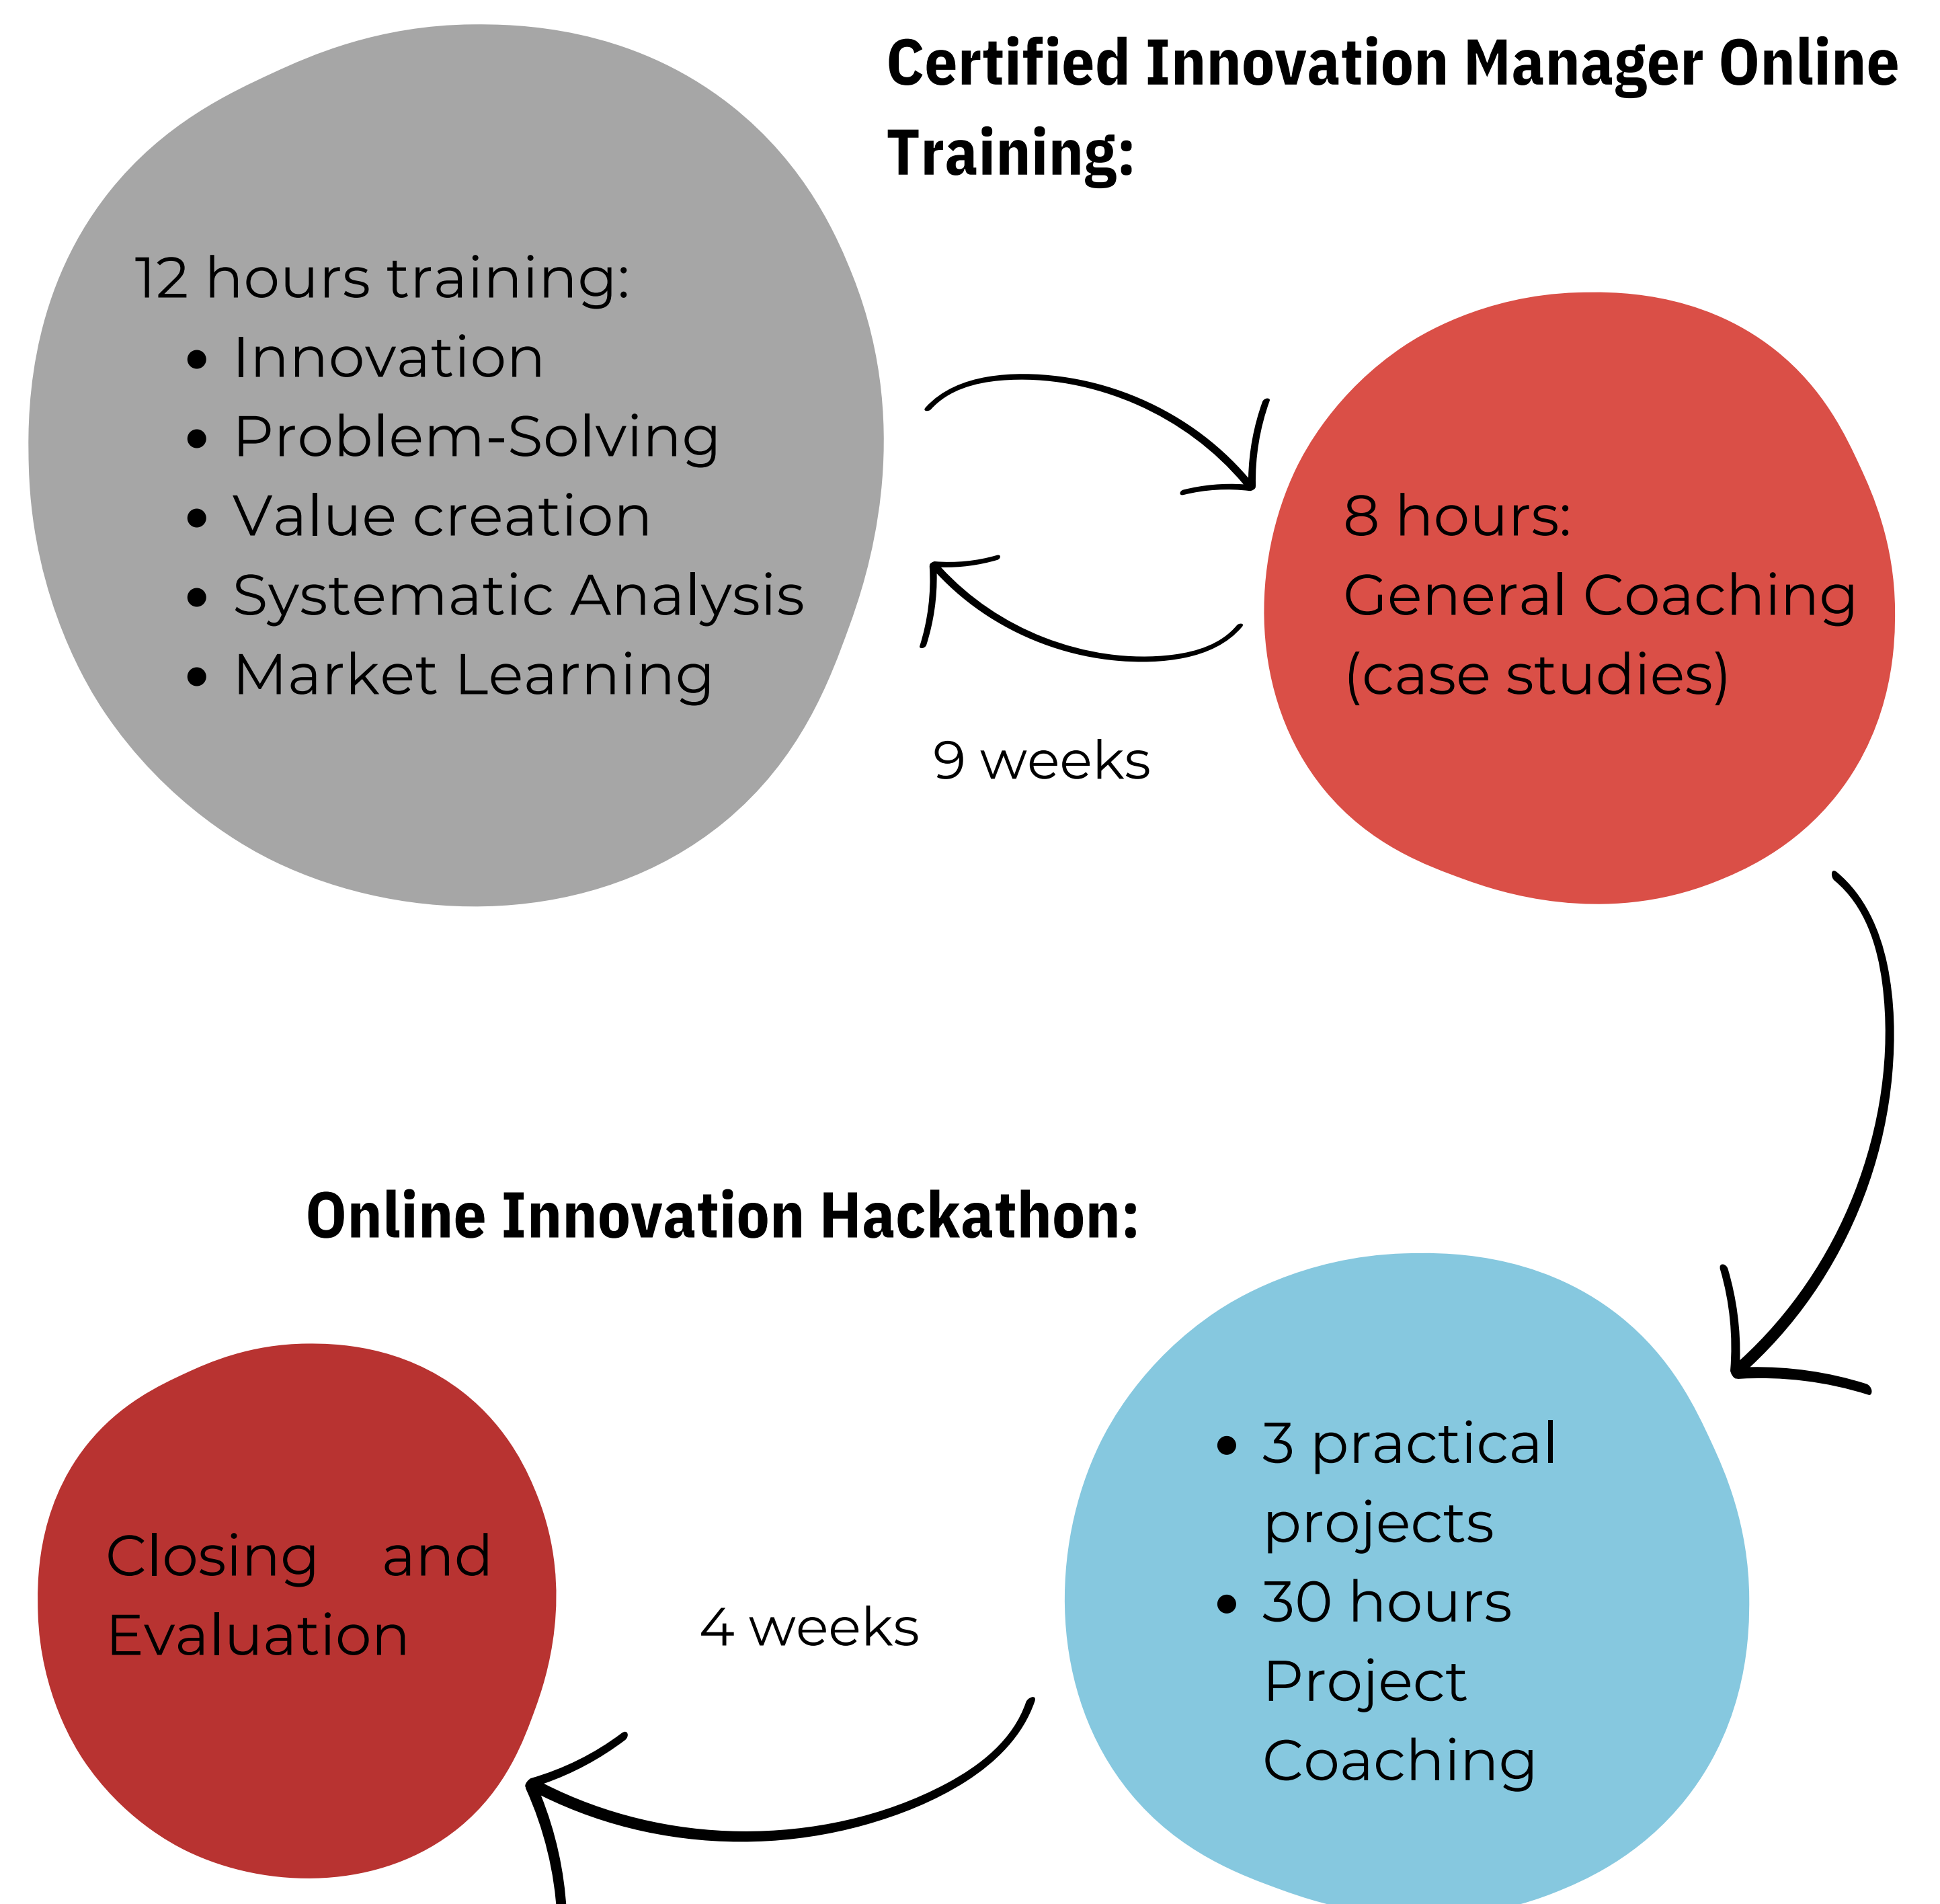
Certified Innovation Manager Online Training:

12 hours training:
- Innovation
- Problem-Solving
- Value creation
- Systematic Analysis
- Market Learning

8 hours:
General Coaching
(case studies)

9 weeks

Online Innovation Hackathon:

Closing and Evaluation

4 weeks

- 3 practical projects
- 30 hours Project Coaching